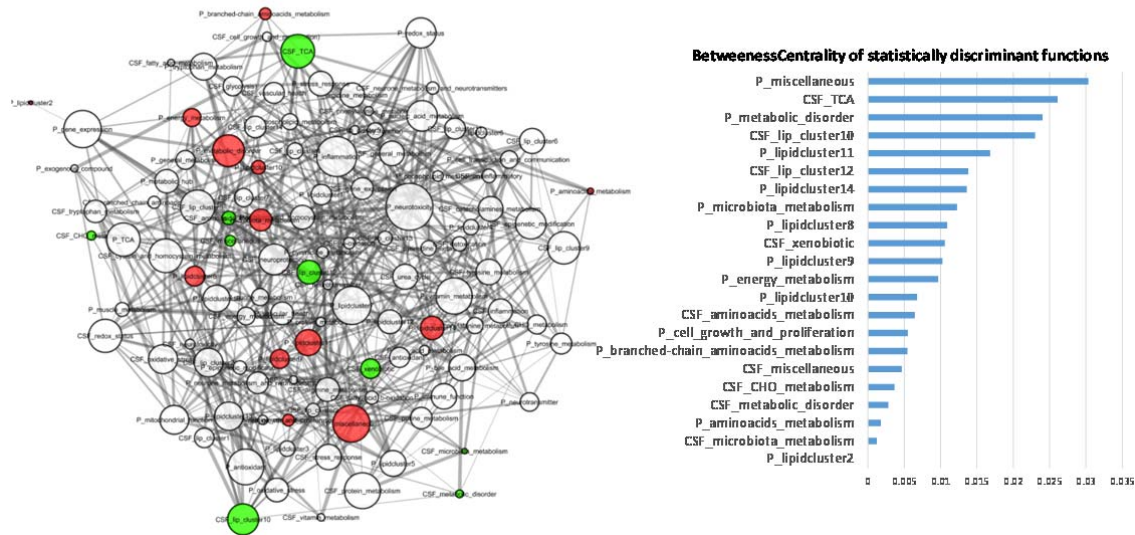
P_branched-chain_aminoacids_metabolism
P_redox_status
CSF_TCA
CSF_cell_growth_and_proliferation
CSF_fatty_acid_metabolism
P_lipidcluster2
P_gene_expression
P_energy_metabolism
P_exogenous_compound
CSF_tryptophan_metabolism
CSF_CHO
P_TCA
P_aminoacids_metabolism
CSF_lip_cluster6
P_neurotoxicity
CSF_lip_cluster9
P_lipidcluster
CSF_redox_status
P_tyrosine_metabolism
P_neurotransmitter
P_mitochondrial_metabolism
CSF_lip_cluster1
P_antioxidant
P_oxidative_stress
CSF_stress_response
P_lipidcluster5
CSF_protein_metabolism
CSF_microbiota_metabolism
CSF_metabolic_disorder
CSF_lip_cluster10
CSF_vitamin_metabolism
P_miscellaneous
CSF_xenobiotic

BetweenessCentrality of statistically discriminant functions

P_miscellaneous
CSF_TCA
P_metabolic_disorder
CSF_lip_cluster10
P_lipidcluster11
CSF_lip_cluster12
P_lipidcluster14
P_microbiota_metabolism
P_lipidcluster8
CSF_xenobiotic
P_lipidcluster9
P_energy_metabolism
P_lipidcluster10
CSF_aminoacids_metabolism
P_cell_growth_and_proliferation
P_branched-chain_aminoacids_metabolism
CSF_miscellaneous
CSF_CHO_metabolism
CSF_metabolic_disorder
P_aminoacids_metabolism
CSF_microbiota_metabolism
P_lipidcluster2

0 0,005 0,01 0,015 0,02 0,025 0,03 0,035